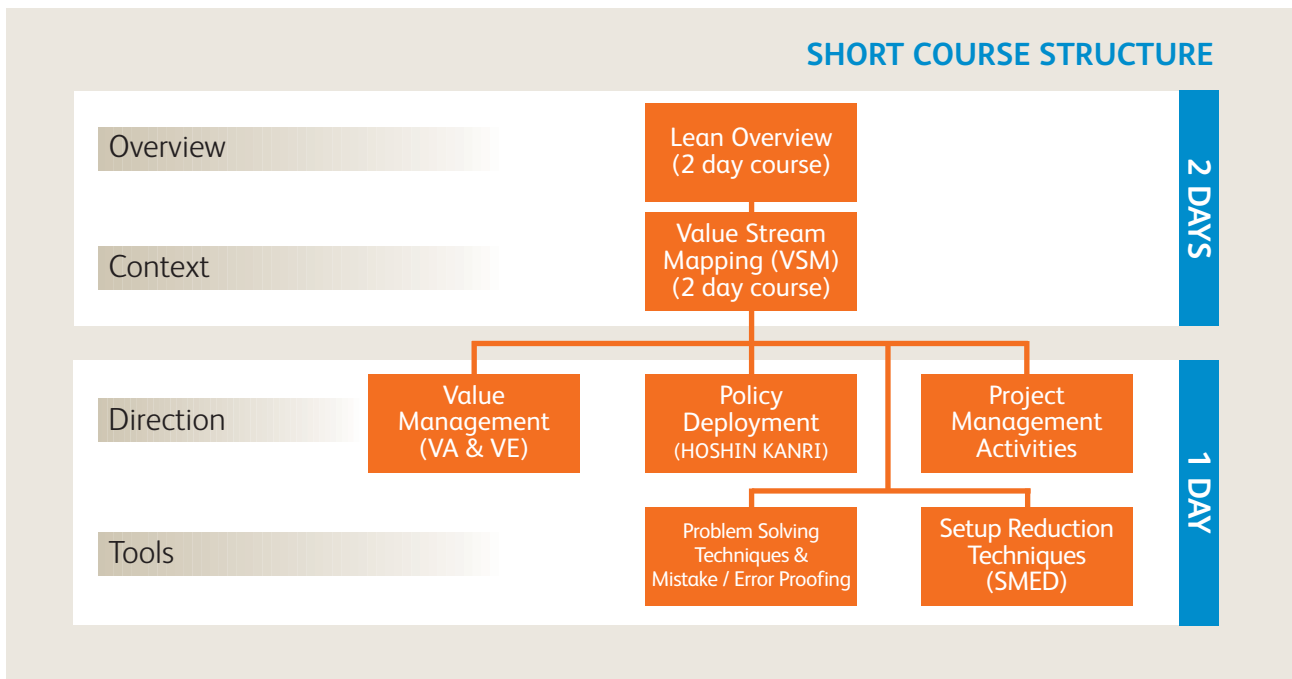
SHORT COURSE STRUCTURE

Overview

Lean Overview (2 day course)

Context

Value Stream Mapping (VSM) (2 day course)

2 DAYS

Direction

Value Management (VA & VE)

Policy Deployment (HOSHIN KANRI)

Project Management Activities

Tools

Problem Solving Techniques & Mistake / Error Proofing

Setup Reduction Techniques (SMED)

1 DAY